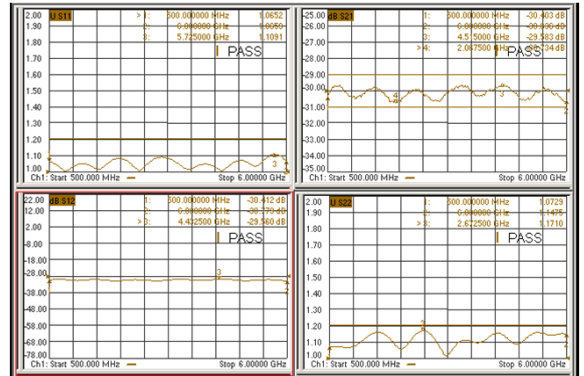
2.00 U S11
1.90
1.80
1.70
1.60
1.50
1.40
1.30
1.20
1.10
1.00
1: 500.000000 MHz 1.0652
2: 6.000000 GHz 1.0650
3: 5.725000 GHz 1.1091
PASS
Ch1: Start 500.000 MHz Stop 6.00000 GHz

-25.00 dB S21
-26.00
-27.00
-28.00
-29.00
-30.00
-31.00
-32.00
-33.00
-34.00
-35.00
1: 500.000000 MHz -30.403 dB
2: 6.000000 GHz -30.100 dB
3: 4.515000 GHz -29.583 dB
>4: 2.067500 GHz -30.734 dB
PASS
Ch1: Start 500.000 MHz Stop 6.00000 GHz

22.00 dB S12
12.00
2.00
-8.00
-18.00
-28.00
-38.00
-48.00
-58.00
-68.00
-78.00
1: 500.000000 MHz -30.412 dB
2: 6.000000 GHz -30.179 dB
>3: 4.432500 GHz -29.560 dB
PASS
Ch1: Start 500.000 MHz Stop 6.00000 GHz

2.00 U S22
1.90
1.80
1.70
1.60
1.50
1.40
1.30
1.20
1.10
1.00
1: 500.000000 MHz 1.0729
2: 6.000000 GHz 1.1475
>3: 2.672500 GHz 1.1710
PASS
Ch1: Start 500.000 MHz Stop 6.00000 GHz